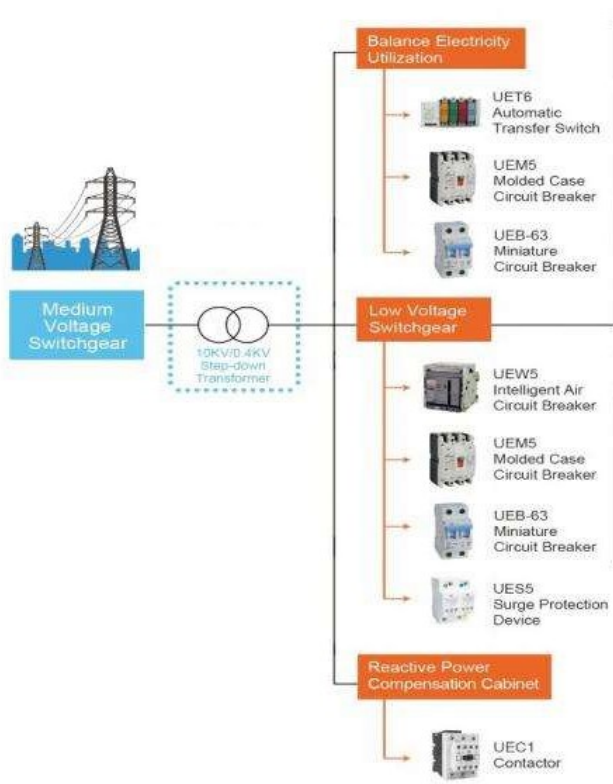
Balance Electricity Utilization

UET6
Automatic
Transfer Switch

UEM5
Molded Case
Circuit Breaker

UEB-63
Miniature
Circuit Breaker

Medium
Voltage
Switchgear

10KV/0.4KV
Step-down
Transformer

Low Voltage
Switchgear

UEW5
Intelligent Air
Circuit Breaker

UEM5
Molded Case
Circuit Breaker

UEB-63
Miniature
Circuit Breaker

UES5
Surge Protection
Device

Reactive Power
Compensation Cabinet

UEC1
Contactor